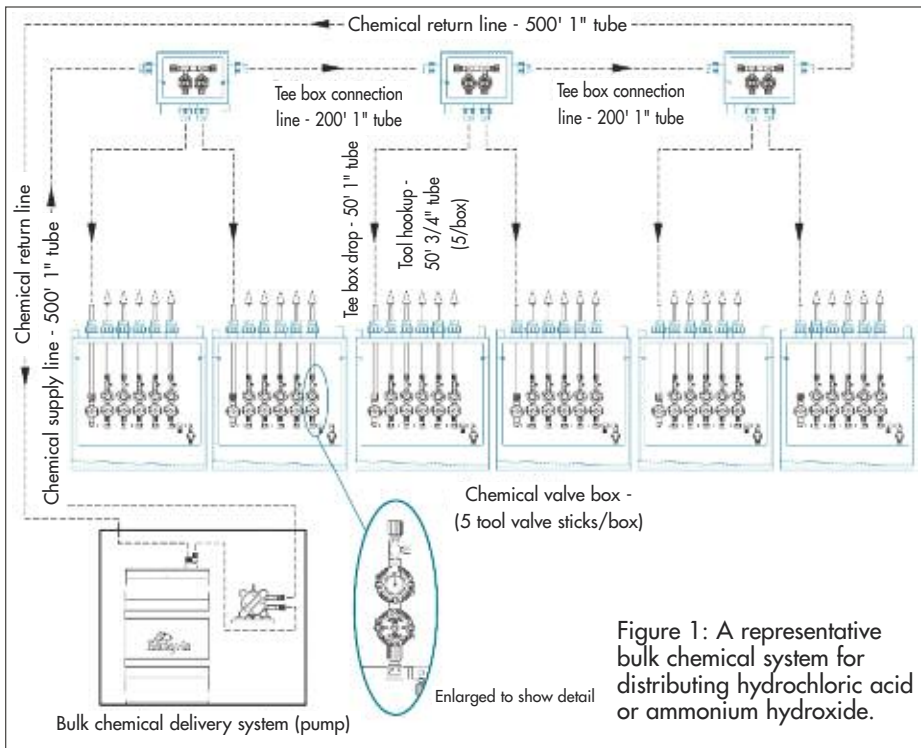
Chemical return line - 500' 1" tube

Tee box connection line - 200' 1" tube

Tee box connection line - 200' 1" tube

Chemical return line

Chemical supply line - 500' 1" tube

Tee box drop - 50' 1" tube

Tool hookup - 50' 3/4" tube (5/box)

Chemical valve box - (5 tool valve sticks/box)

Entegris

Enlarged to show detail

Bulk chemical delivery system (pump)

Figure 1: A representative bulk chemical system for distributing hydrochloric acid or ammonium hydroxide.